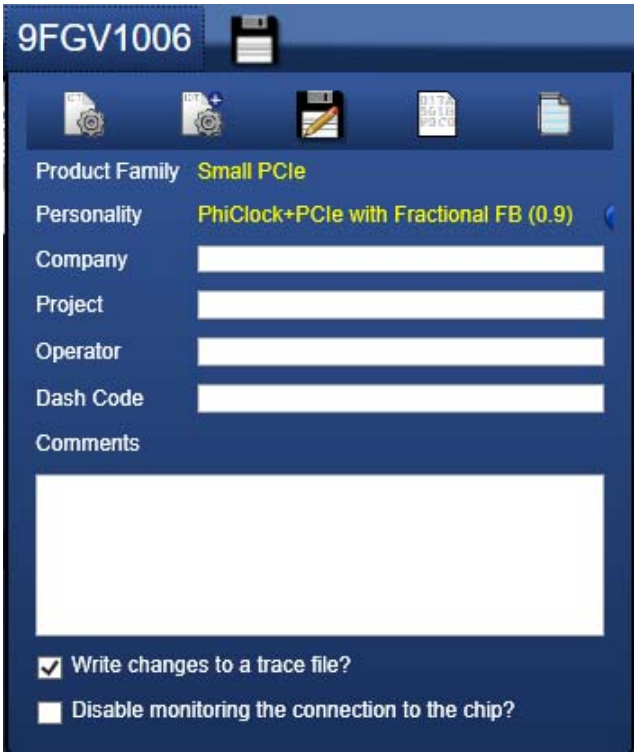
9FGV1006

Product Family Small PCIe

Personality PhiClock+PCIe with Fractional FB (0.9)

Company

Project

Operator

Dash Code

Comments

Write changes to a trace file?

Disable monitoring the connection to the chip?